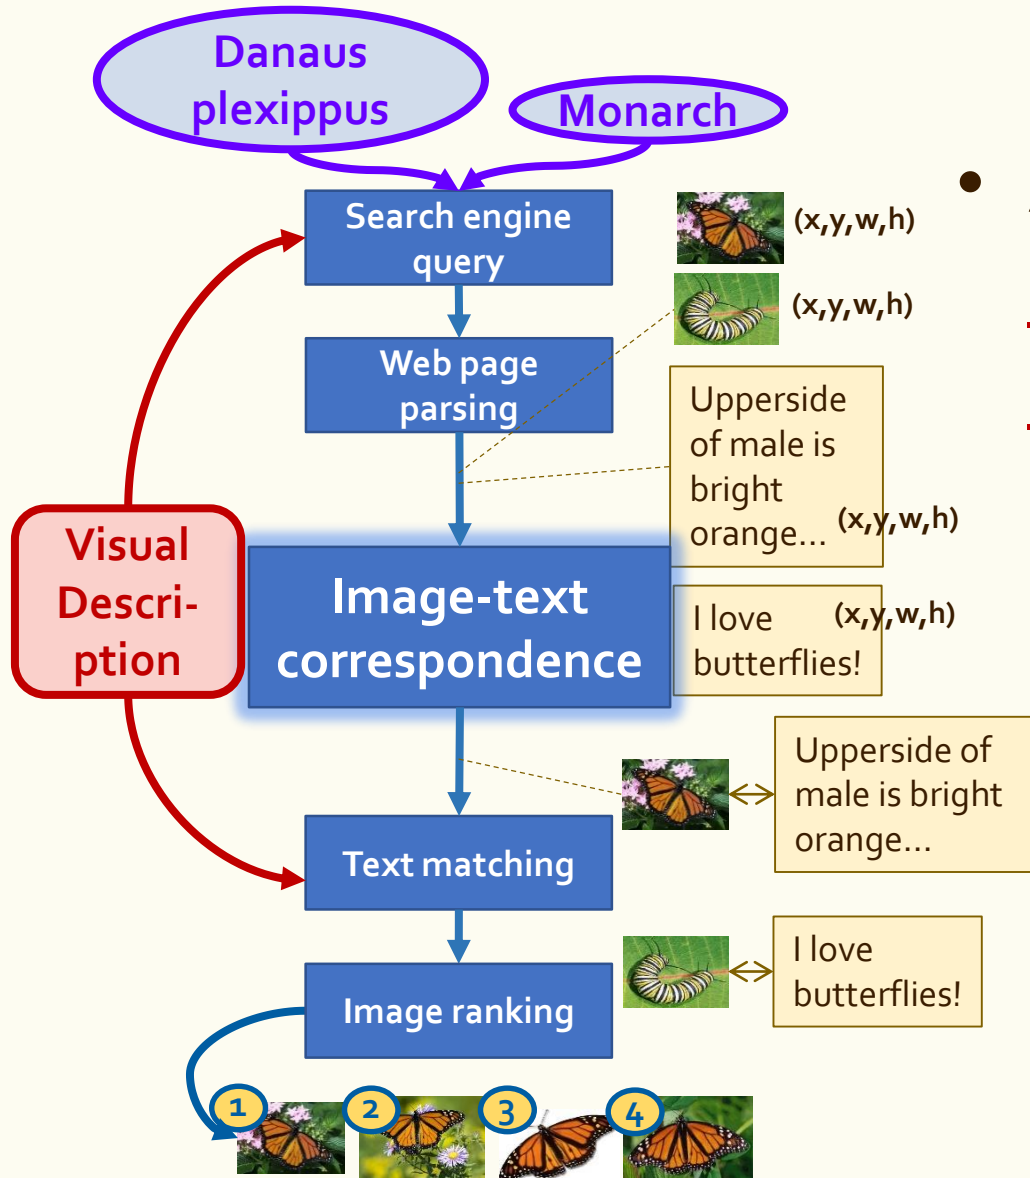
Danaus plexippus

Monarch

Search engine query

(x,y,w,h)

(x,y,w,h)

Web page parsing

Upperside of male is bright orange…

(x,y,w,h)

Visual Descri-ption

Image-text correspondence

I love butterflies!

(x,y,w,h)

Upperside of male is bright orange…

Text matching

I love butterflies!

Image ranking

1

2

3

4